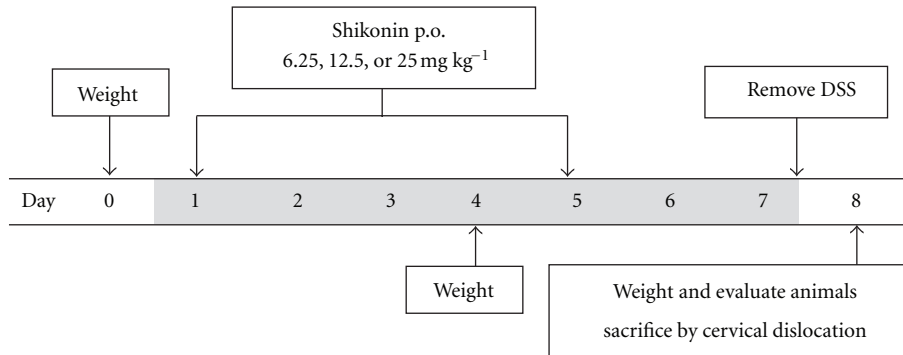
Shikonin p.o.
6.25, 12.5, or 25 mg $kg^{-1}$

Weight

Remove DSS

| Day | 0 | 1 | 2 | 3 | 4 | 5 | 6 | 7 | 8 |
|---|---|---|---|---|---|---|---|---|---|

Weight

Weight and evaluate animals
sacrifice by cervical dislocation